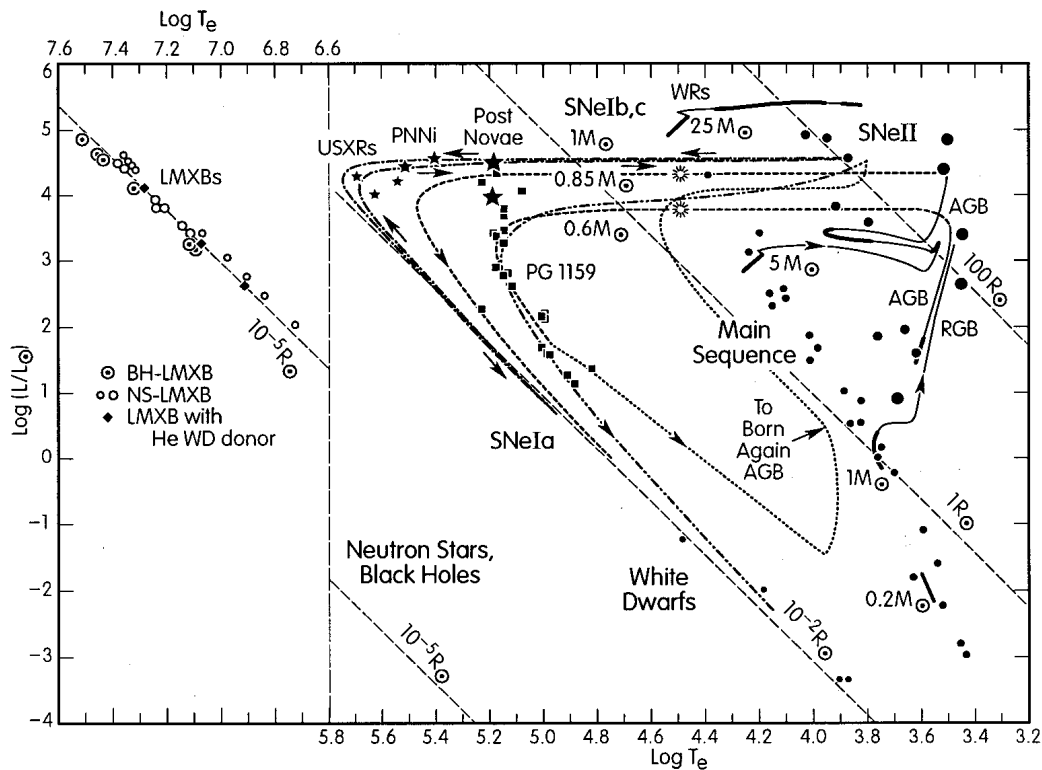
Log $T_e$

7.6 7.4 7.2 7.0 6.8 6.6

6
5
4
3
2
1
0
-1
-2
-3
-4

Log $(L/L_\odot)$

LMXBs

$10^{-5}R_\odot$

BH-LMXB
NS-LMXB
LMXB with He WD donor

USXRs

PNNi

Post Novae

SNeIb,c

WRs

$1M_\odot$

$25 M_\odot$

SNeII

$0.85 M_\odot$

$0.6M_\odot$

AGB

PG 1159

$5 M_\odot$

$100 R_\odot$

AGB

RGB

Main Sequence

To Born Again AGB

SNeIa

$1M_\odot$

$1R_\odot$

Neutron Stars, Black Holes

White Dwarfs

$10^{-2}R_\odot$

$0.2M_\odot$

$10^{-5}R_\odot$

5.8 5.6 5.4 5.2 5.0 4.8 4.6 4.4 4.2 4.0 3.8 3.6 3.4 3.2

Log $T_e$